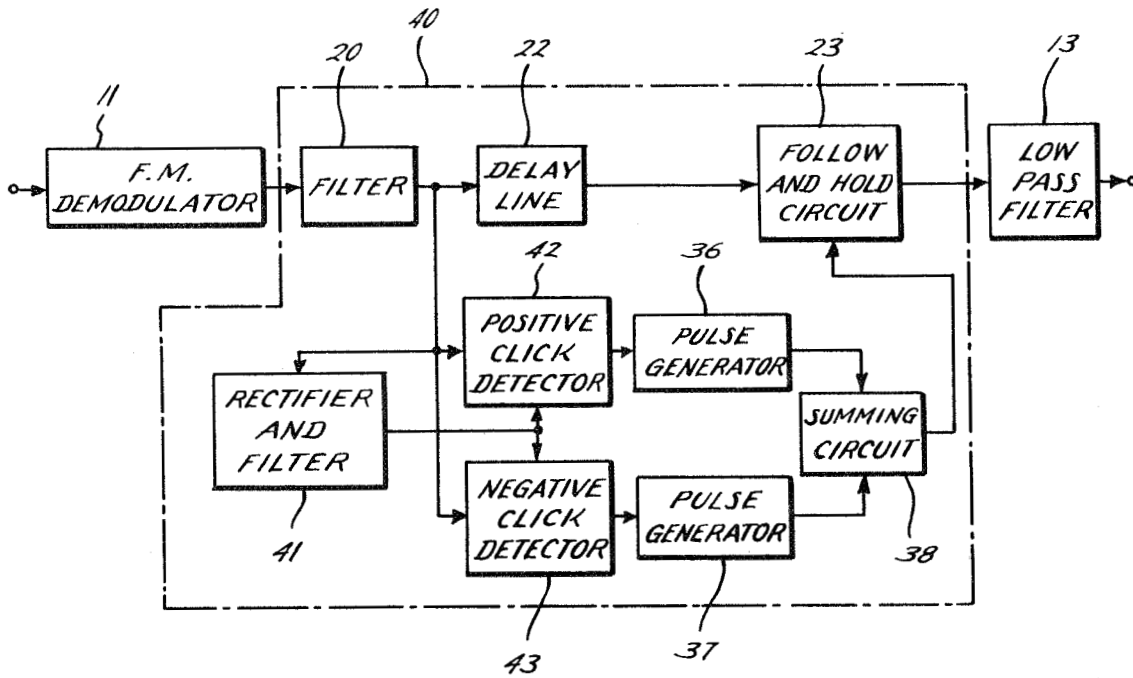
40

11

20

22

23

13

F.M. DEMODULATOR

FILTER

DELAY LINE

FOLLOW AND HOLD CIRCUIT

LOW PASS FILTER

42

36

POSITIVE CLICK DETECTOR

PULSE GENERATOR

RECTIFIER AND FILTER

SUMMING CIRCUIT

NEGATIVE CLICK DETECTOR

PULSE GENERATOR

41

38

43

37